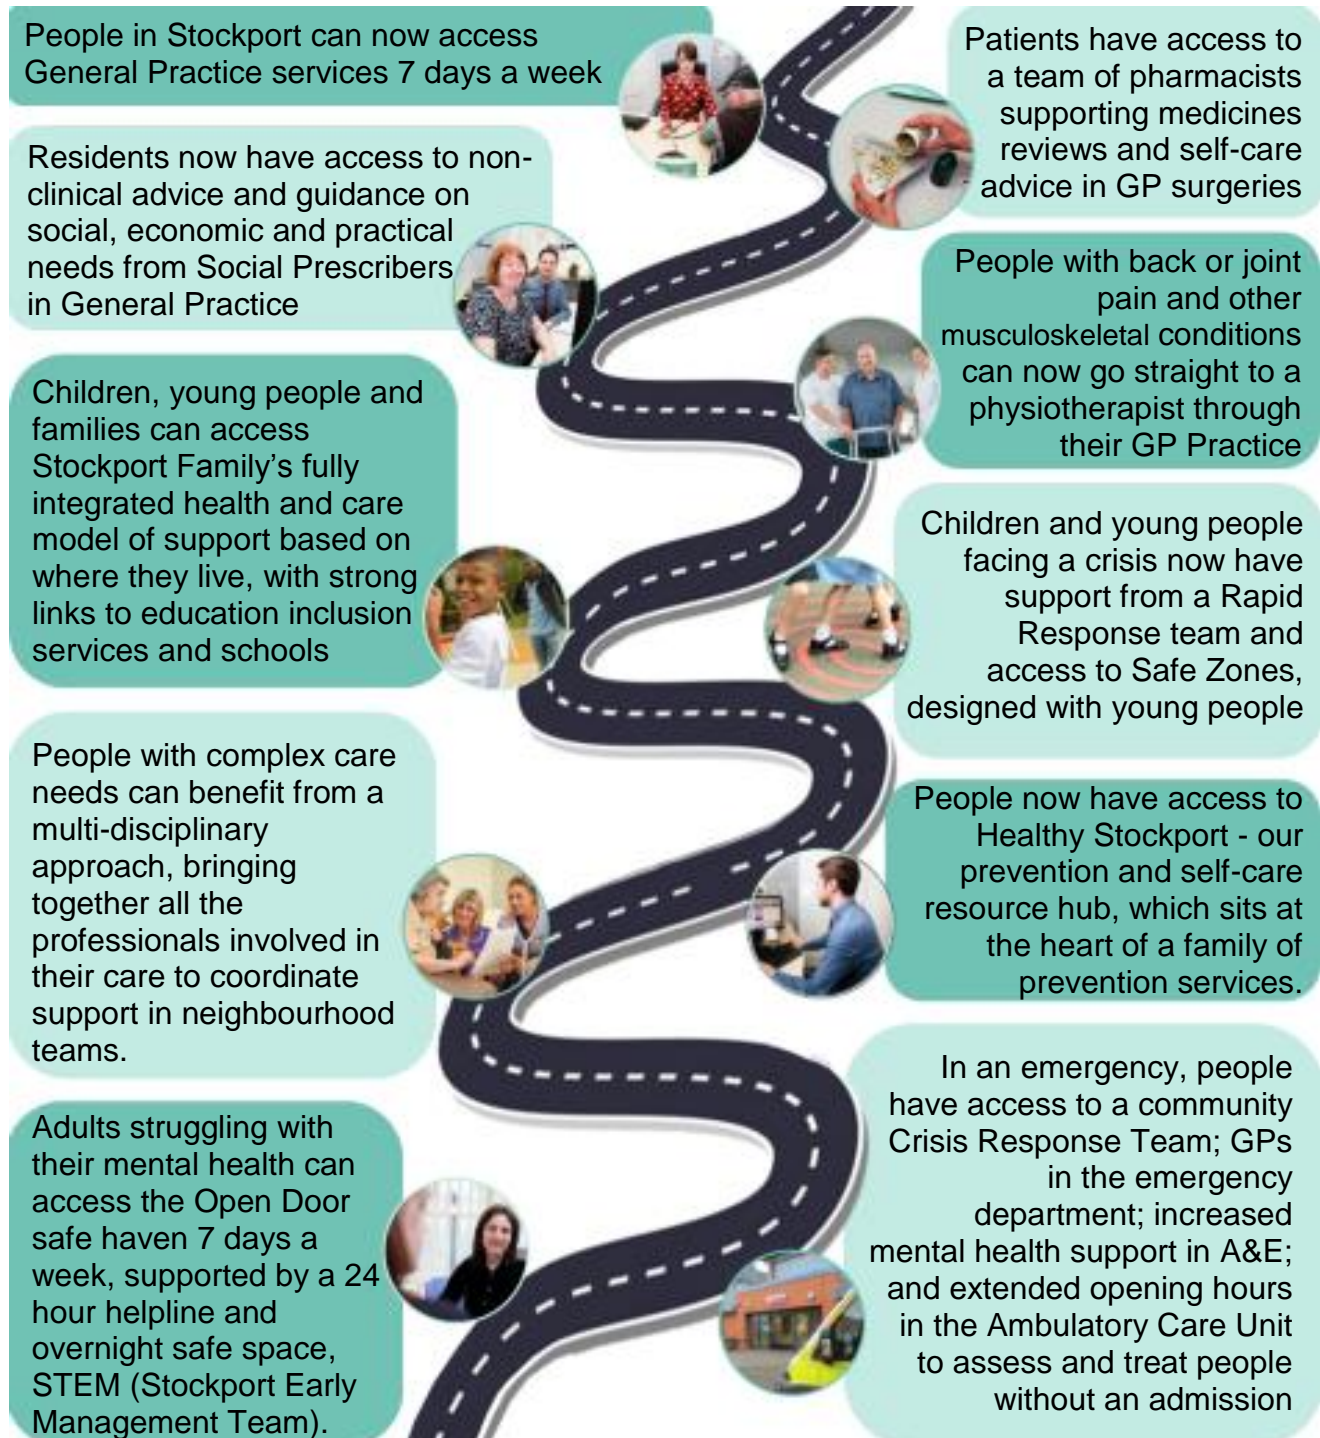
People in Stockport can now access General Practice services 7 days a week

Patients have access to a team of pharmacists supporting medicines reviews and self-care advice in GP surgeries

Residents now have access to non-clinical advice and guidance on social, economic and practical needs from Social Prescribers in General Practice

People with back or joint pain and other musculoskeletal conditions can now go straight to a physiotherapist through their GP Practice

Children, young people and families can access Stockport Family's fully integrated health and care model of support based on where they live, with strong links to education inclusion services and schools

Children and young people facing a crisis now have support from a Rapid Response team and access to Safe Zones, designed with young people

People with complex care needs can benefit from a multi-disciplinary approach, bringing together all the professionals involved in their care to coordinate support in neighbourhood teams.

People now have access to Healthy Stockport - our prevention and self-care resource hub, which sits at the heart of a family of prevention services.

Adults struggling with their mental health can access the Open Door safe haven 7 days a week, supported by a 24 hour helpline and overnight safe space, STEM (Stockport Early Management Team).

In an emergency, people have access to a community Crisis Response Team; GPs in the emergency department; increased mental health support in A&E; and extended opening hours in the Ambulatory Care Unit to assess and treat people without an admission